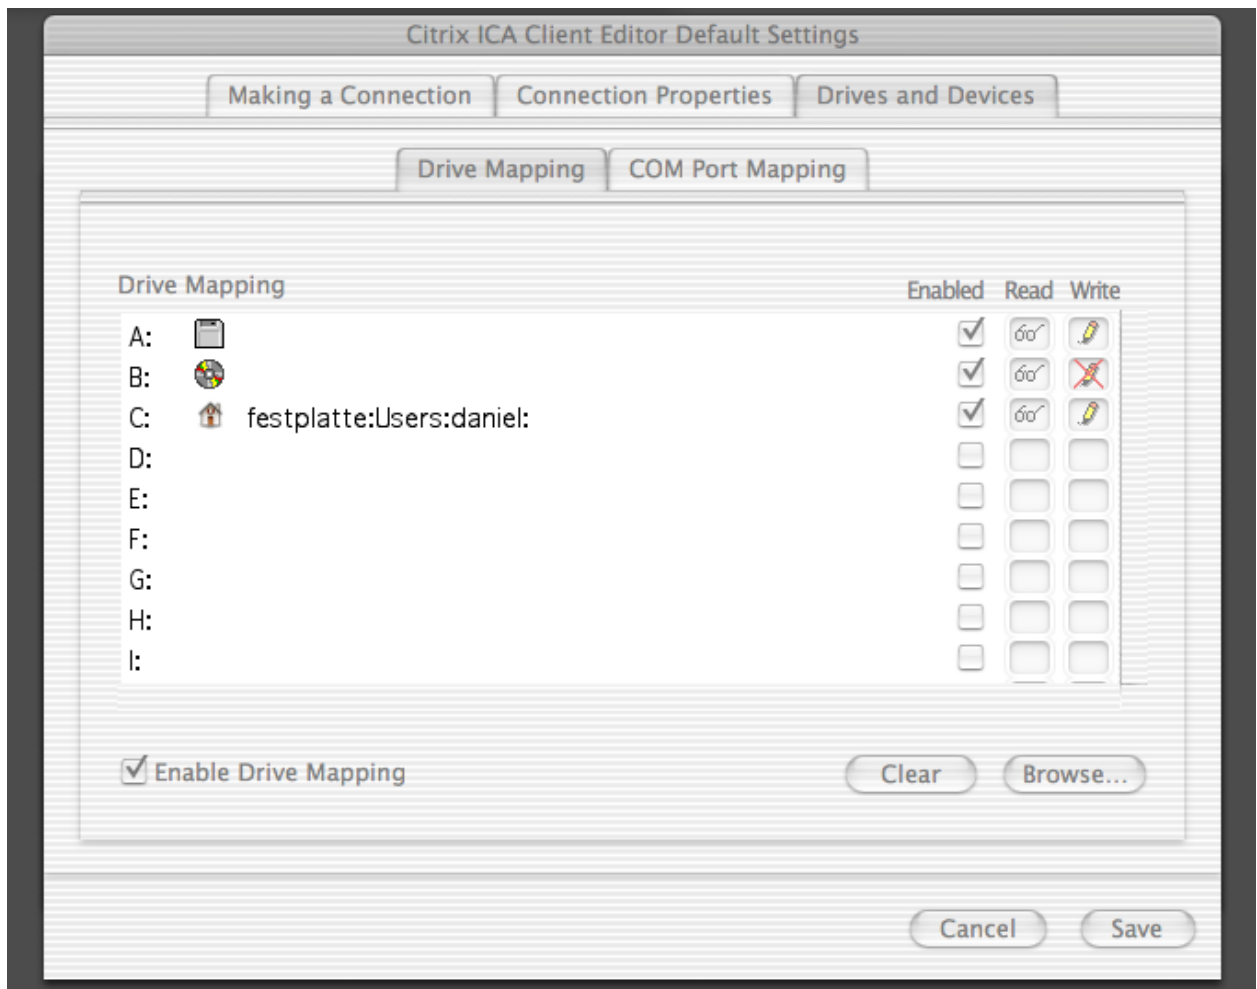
Citrix ICA Client Editor Default Settings

Making a Connection | Connection Properties | Drives and Devices

Drive Mapping | COM Port Mapping

Drive Mapping

| | | Enabled | Read | Write |
|---|---|---|---|---|
| A: | | ☑ | | |
| B: | | ☑ | | |
| C: | festplatte:Users:daniel: | ☑ | | |
| D: | | ☐ | | |
| E: | | ☐ | | |
| F: | | ☐ | | |
| G: | | ☐ | | |
| H: | | ☐ | | |
| I: | | ☐ | | |

☑ Enable Drive Mapping

Clear Browse...

Cancel Save